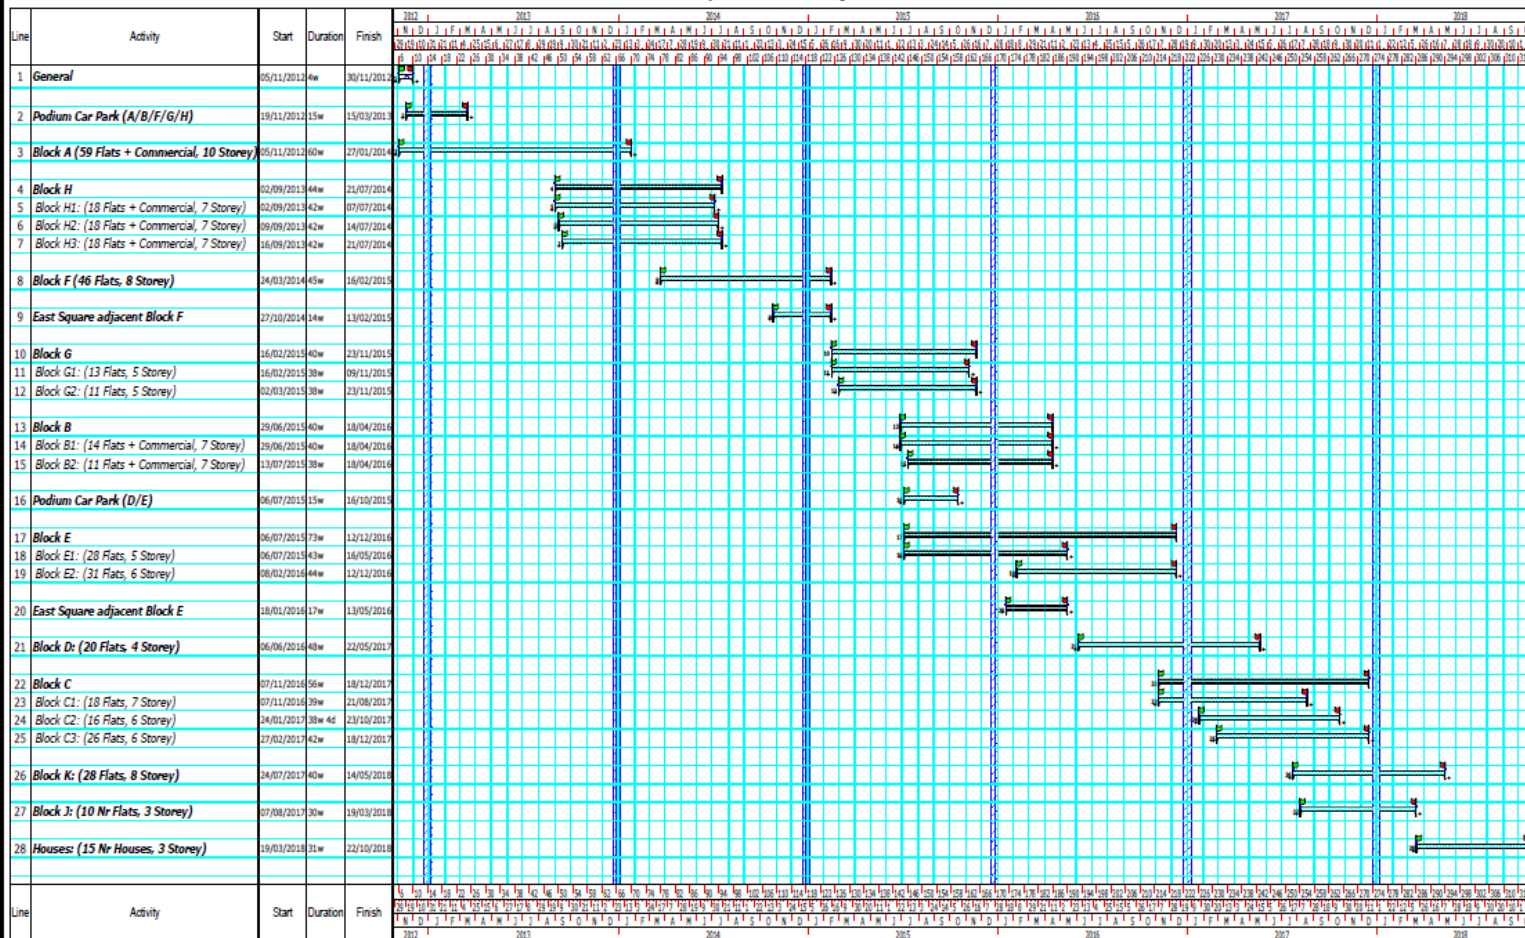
| Line | Activity | Start | Duration | Finish |
|---|---|---|---|---|
| 1 | General | 05/11/2012 | 4w | 30/11/2012 |
| 2 | Podium Car Park (A/B/F/G/H) | 19/11/2012 | 15w | 15/03/2013 |
| 3 | Block A (59 Flats + Commercial, 10 Storey) | 05/11/2012 | 60w | 27/01/2014 |
| 4 | Block H | 02/09/2013 | 44w | 21/07/2014 |
| 5 | Block H1: (18 Flats + Commercial, 7 Storey) | 02/09/2013 | 42w | 07/07/2014 |
| 6 | Block H2: (18 Flats + Commercial, 7 Storey) | 09/09/2013 | 42w | 14/07/2014 |
| 7 | Block H3: (18 Flats + Commercial, 7 Storey) | 16/09/2013 | 42w | 21/07/2014 |
| 8 | Block F (46 Flats, 8 Storey) | 24/03/2014 | 45w | 16/02/2015 |
| 9 | East Square adjacent Block F | 27/10/2014 | 14w | 13/02/2015 |
| 10 | Block G | 16/02/2015 | 40w | 23/11/2015 |
| 11 | Block G1: (13 Flats, 5 Storey) | 16/02/2015 | 38w | 09/11/2015 |
| 12 | Block G2: (11 Flats, 5 Storey) | 02/03/2015 | 38w | 23/11/2015 |
| 13 | Block B | 29/06/2015 | 40w | 18/04/2016 |
| 14 | Block B1: (14 Flats + Commercial, 7 Storey) | 29/06/2015 | 40w | 18/04/2016 |
| 15 | Block B2: (11 Flats + Commercial, 7 Storey) | 13/07/2015 | 38w | 18/04/2016 |
| 16 | Podium Car Park (D/E) | 06/07/2015 | 15w | 16/10/2015 |
| 17 | Block E | 06/07/2015 | 73w | 12/12/2016 |
| 18 | Block E1: (28 Flats, 5 Storey) | 06/07/2015 | 43w | 16/05/2016 |
| 19 | Block E2: (31 Flats, 6 Storey) | 08/02/2016 | 44w | 12/12/2016 |
| 20 | East Square adjacent Block E | 18/01/2016 | 17w | 13/05/2016 |
| 21 | Block D: (20 Flats, 4 Storey) | 06/06/2016 | 48w | 22/05/2017 |
| 22 | Block C | 07/11/2016 | 56w | 18/12/2017 |
| 23 | Block C1: (18 Flats, 7 Storey) | 07/11/2016 | 39w | 21/08/2017 |
| 24 | Block C2: (16 Flats, 6 Storey) | 24/01/2017 | 38w 4d | 23/10/2017 |
| 25 | Block C3: (26 Flats, 6 Storey) | 27/02/2017 | 42w | 18/12/2017 |
| 26 | Block K: (28 Flats, 8 Storey) | 24/07/2017 | 40w | 14/05/2018 |
| 27 | Block J: (10 Nr Flats, 3 Storey) | 07/08/2017 | 30w | 19/03/2018 |
| 28 | Houses: (15 Nr Houses, 3 Storey) | 19/03/2018 | 31w | 22/10/2018 |
| Line | Activity | Start | Duration | Finish |

2012 2013 2014 2015 2016 2017 2018
N D J F M A M J J A S O N D J F M A M J J A S O N D J F M A M J J A S O N D J F M A M J J A S O N D J F M A M J J A S O N D J F M A M J J A S